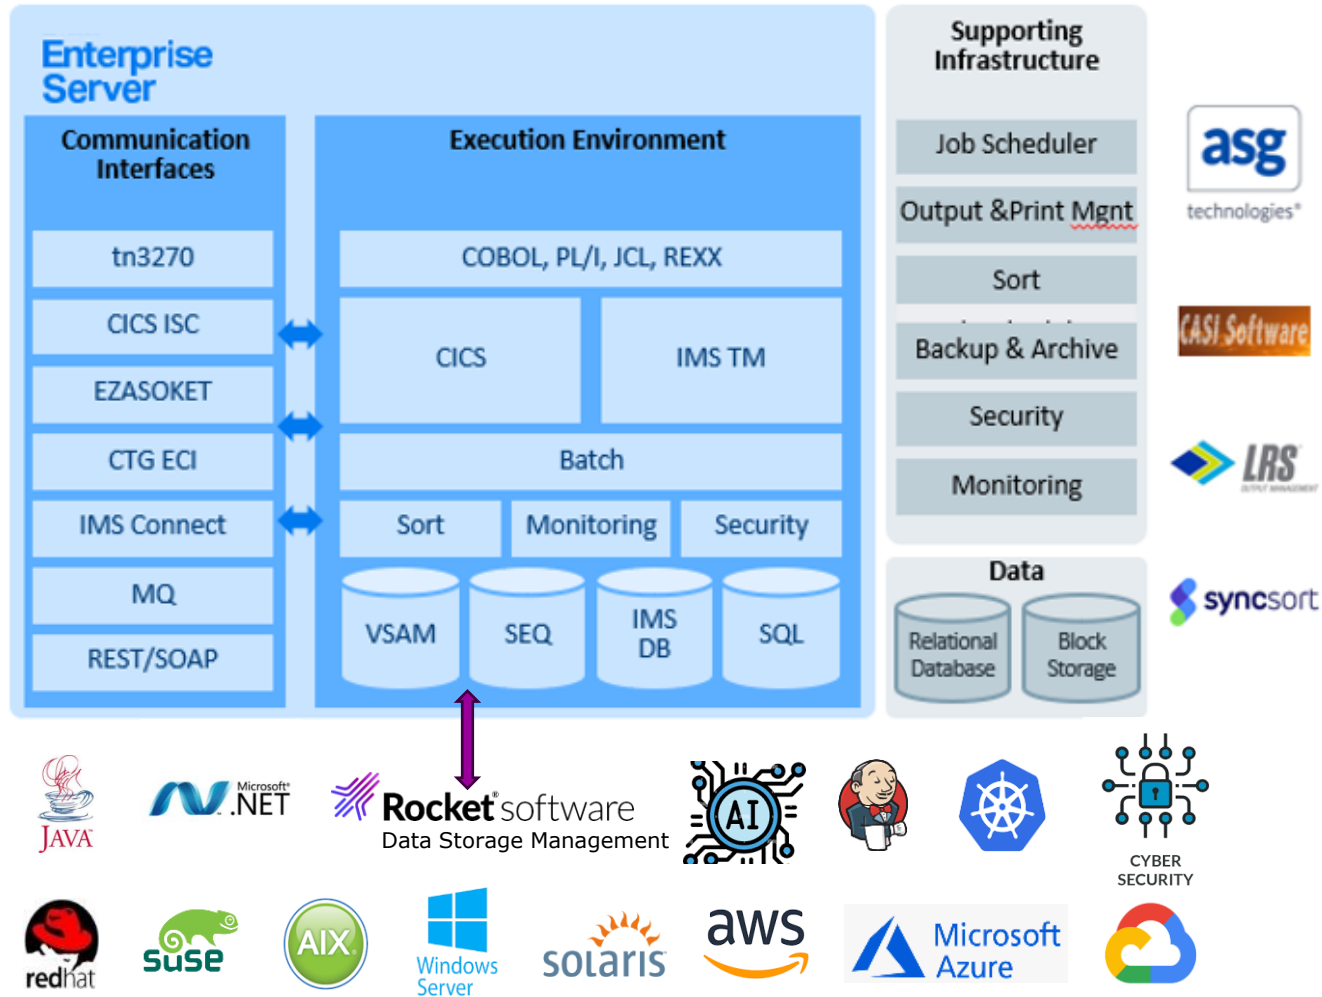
Enterprise Server

Communication Interfaces

tn3270

CICS ISC

EZASOKET

CTG ECI

IMS Connect

MQ

REST/SOAP

Execution Environment

COBOL, PL/I, JCL, REXX

CICS

IMS TM

Batch

Sort

Monitoring

Security

VSAM

SEQ

IMS DB

SQL

Supporting Infrastructure

Job Scheduler

Output &Print Mgnt

Sort

Backup & Archive

Security

Monitoring

Data

Relational Database

Block Storage

asg technologies

CASI Software

LRS

syncsort

JAVA

Microsoft .NET

Rocket software
Data Storage Management

AI

CYBER SECURITY

redhat

suse

AIX

Windows Server

solaris

aws

Microsoft Azure